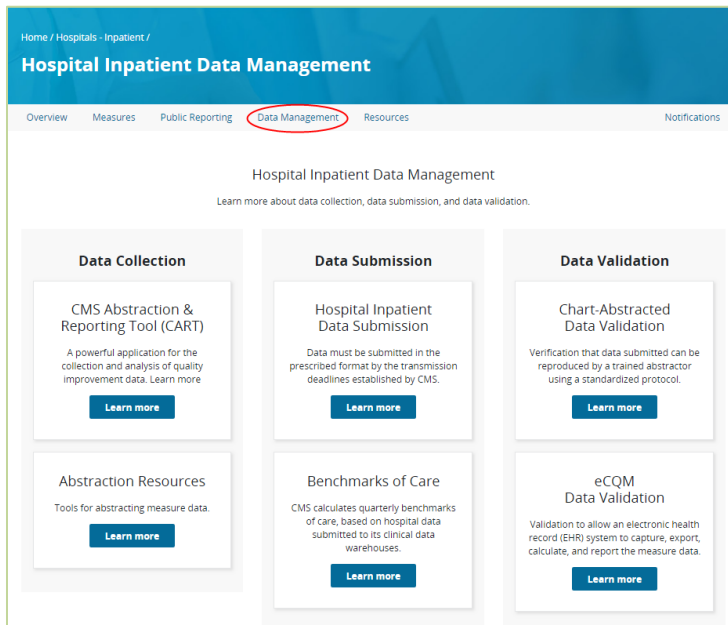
Home / Hospitals - Inpatient /

Hospital Inpatient Data Management

Overview Measures Public Reporting Data Management Resources Notifications

Hospital Inpatient Data Management

Learn more about data collection, data submission, and data validation.

Data Collection

CMS Abstraction & Reporting Tool (CART)

A powerful application for the collection and analysis of quality improvement data. Learn more

Learn more

Abstraction Resources

Tools for abstracting measure data.

Learn more

Data Submission

Hospital Inpatient Data Submission

Data must be submitted in the prescribed format by the transmission deadlines established by CMS.

Learn more

Benchmarks of Care

CMS calculates quarterly benchmarks of care, based on hospital data submitted to its clinical data warehouses.

Learn more

Data Validation

Chart-Abstracted Data Validation

Verification that data submitted can be reproduced by a trained abstractor using a standardized protocol.

Learn more

eCQM Data Validation

Validation to allow an electronic health record (EHR) system to capture, export, calculate, and report the measure data.

Learn more